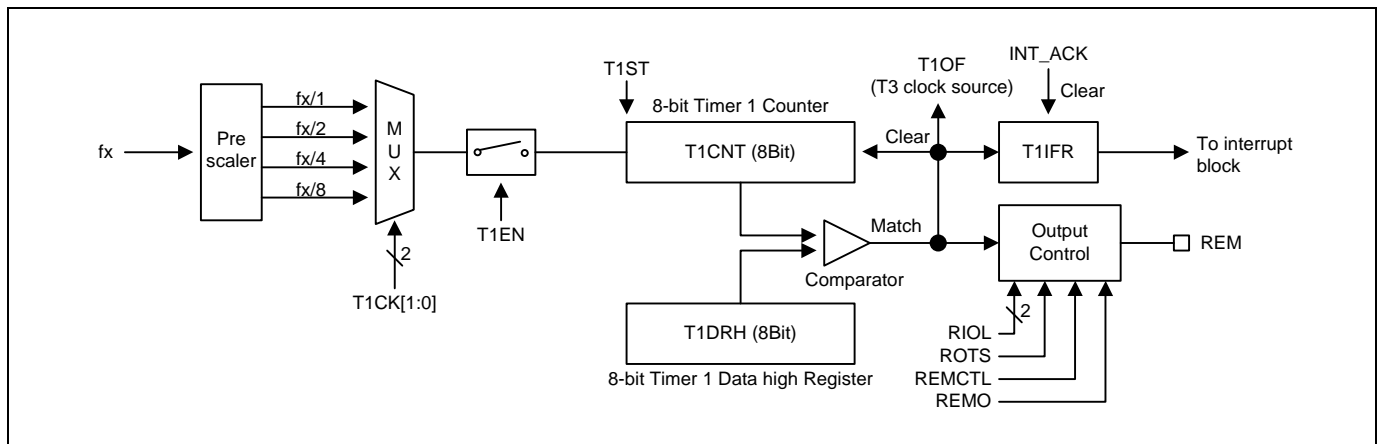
fx
Pre scaler
fx/1
fx/2
fx/4
fx/8
M U X
2
T1CK[1:0]
T1EN
T1ST
8-bit Timer 1 Counter
T1CNT (8Bit)
Comparator
T1DRH (8Bit)
8-bit Timer 1 Data high Register
T1OF
(T3 clock source)
Clear
Match
INT_ACK
Clear
T1IFR
To interrupt block
Output Control
REM
RIOL
2
ROTS
REMCTL
REMO